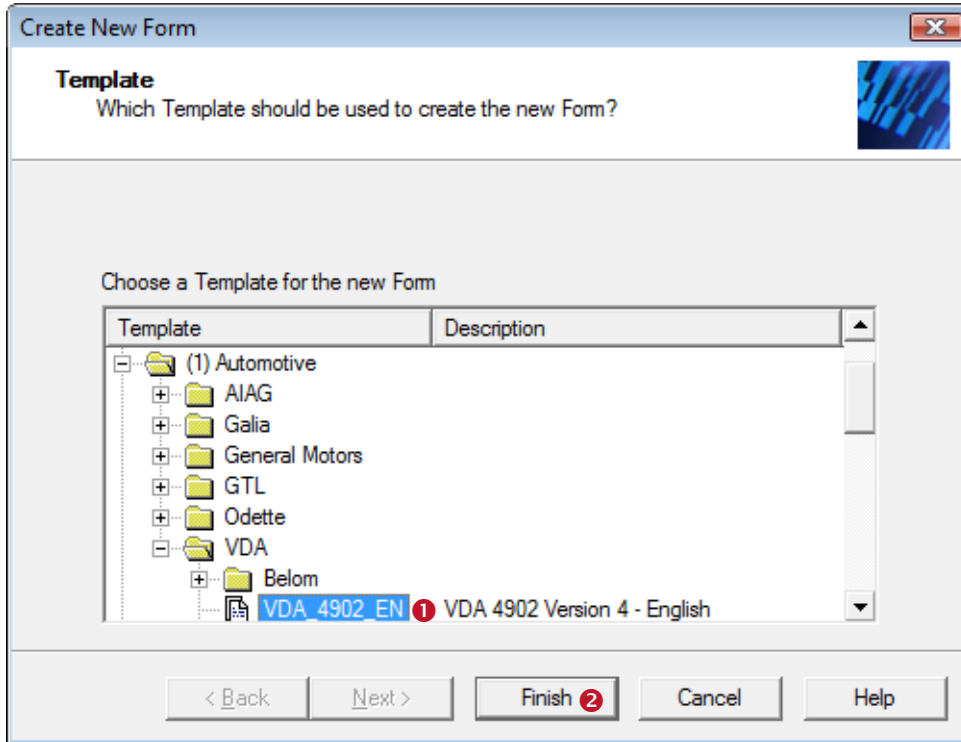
Create New Form

Template
Which Template should be used to create the new Form?

Choose a Template for the new Form

| Template | Description |
|---|---|
| (1) Automotive | |
| AIAG | |
| Galia | |
| General Motors | |
| GTL | |
| Odette | |
| VDA | |
| Belom | |
| VDA_4902_EN ❶ | VDA 4902 Version 4 - English |

< Back   Next >   Finish ❷   Cancel   Help